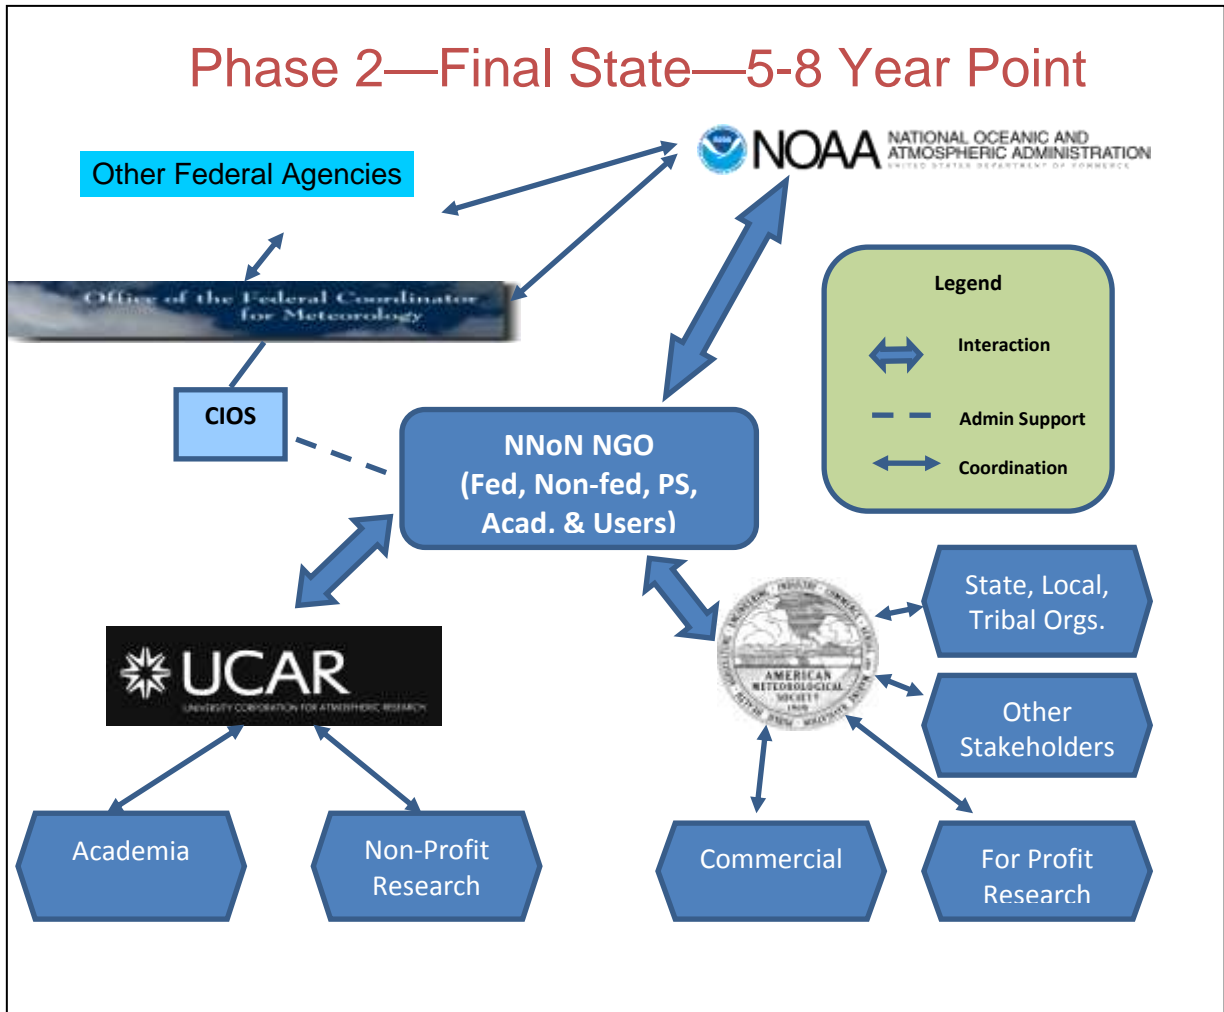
Phase 2—Final State—5-8 Year Point

NOAA NATIONAL OCEANIC AND ATMOSPHERIC ADMINISTRATION UNITED STATES DEPARTMENT OF COMMERCE

Other Federal Agencies

Office of the Federal Coordinator for Meteorology

Legend

Interaction

Admin Support

Coordination

CIOS

NNoN NGO (Fed, Non-fed, PS, Acad. & Users)

AMERICAN METEOROLOGICAL SOCIETY 1919

State, Local, Tribal Orgs.

UCAR UNIVERSITY CORPORATION FOR ATMOSPHERIC RESEARCH

Other Stakeholders

Academia

Non-Profit Research

Commercial

For Profit Research